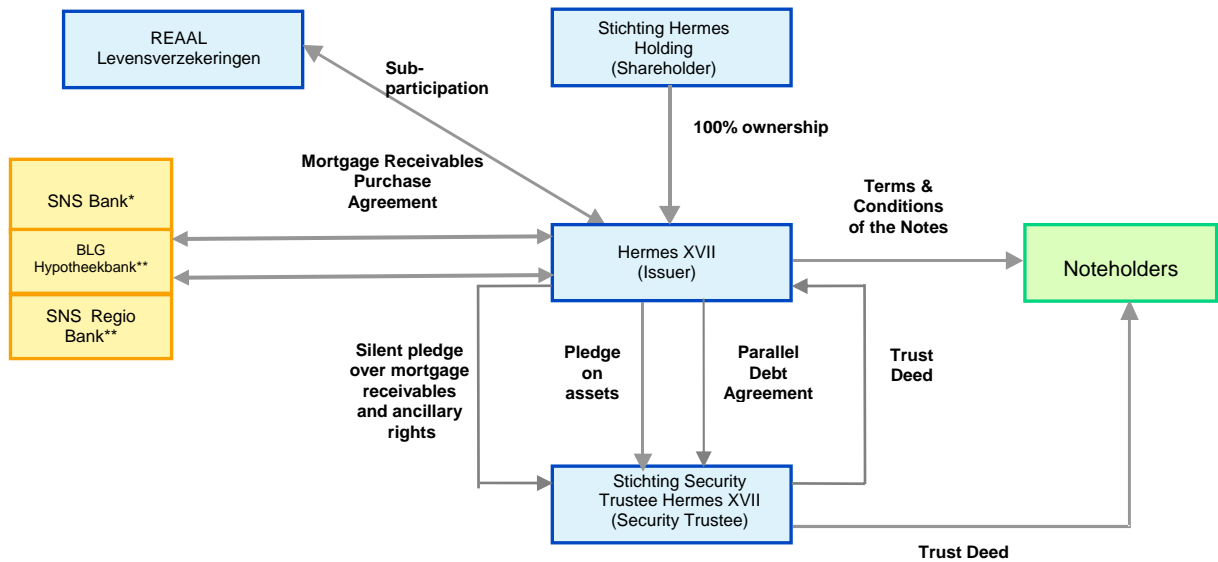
REAAL
Levensverzekeringen

Stichting Hermes
Holding
(Shareholder)

Sub-participation

100% ownership

Mortgage Receivables
Purchase
Agreement

SNS Bank*

BLG
Hypotheekbank**

SNS Regio
Bank**

Terms &
Conditions
of the Notes

Hermes XVII
(Issuer)

Noteholders

Silent pledge
over mortgage
receivables
and ancillary
rights

Pledge
on
assets

Parallel
Debt
Agreement

Trust
Deed

Stichting Security
Trustee Hermes XVII
(Security Trustee)

Trust Deed